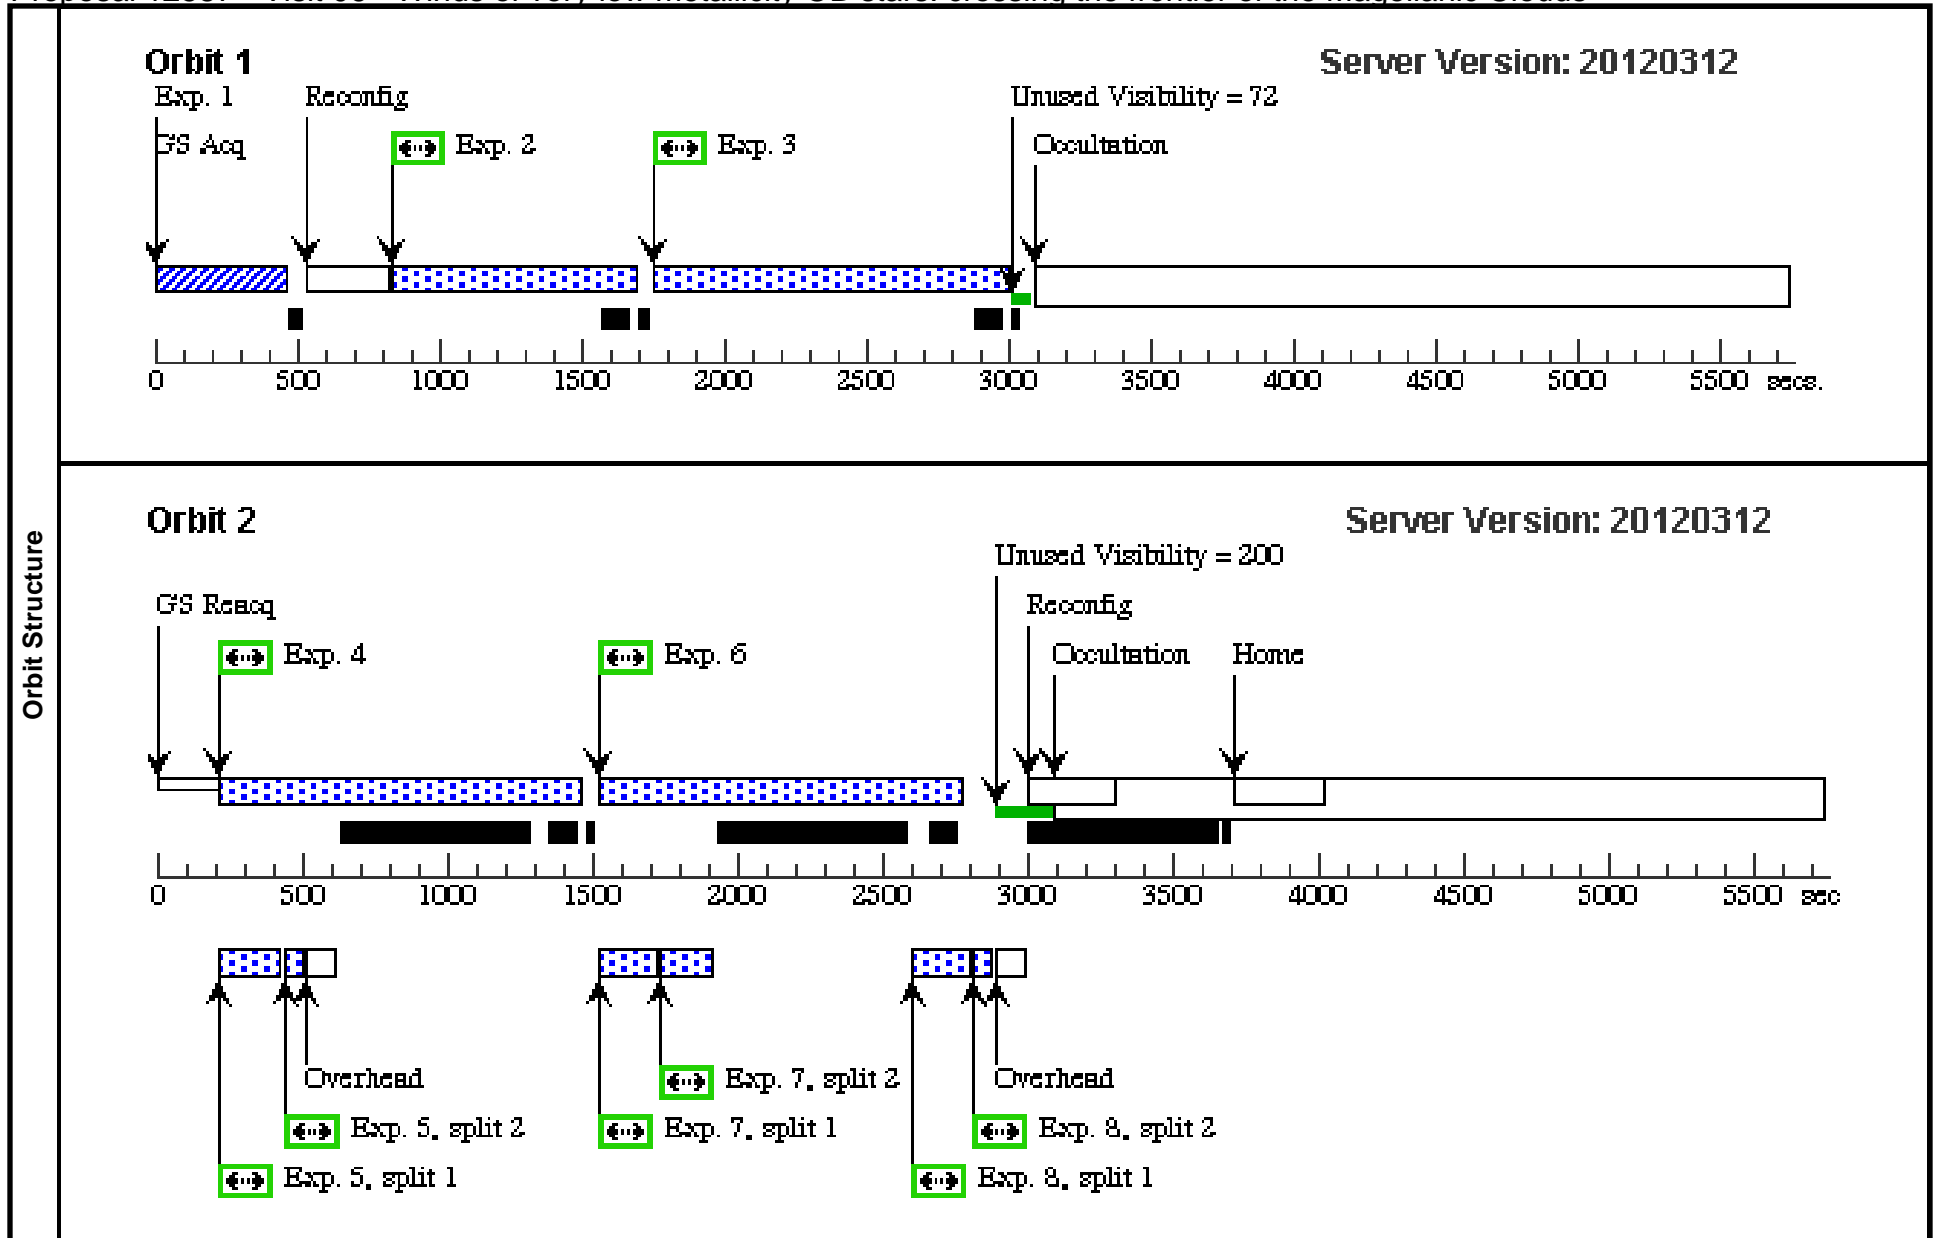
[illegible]

Orbit Structure

Orbit 1

Server Version: 20120312

Exp. 1

GS Acq

Reconfig

Exp. 2

Exp. 3

Unused Visibility = 72

Occultation

0 500 1000 1500 2000 2500 3000 3500 4000 4500 5000 5500 secs.

Orbit 2

Server Version: 20120312

Unused Visibility = 200

GS Reacq

Reconfig

Exp. 4

Exp. 6

Occultation

Home

0 500 1000 1500 2000 2500 3000 3500 4000 4500 5000 5500 sec

Overhead

Exp. 7, split 2

Overhead

Exp. 5, split 2

Exp. 7, split 1

Exp. 8, split 2

Exp. 5, split 1

Exp. 8, split 1